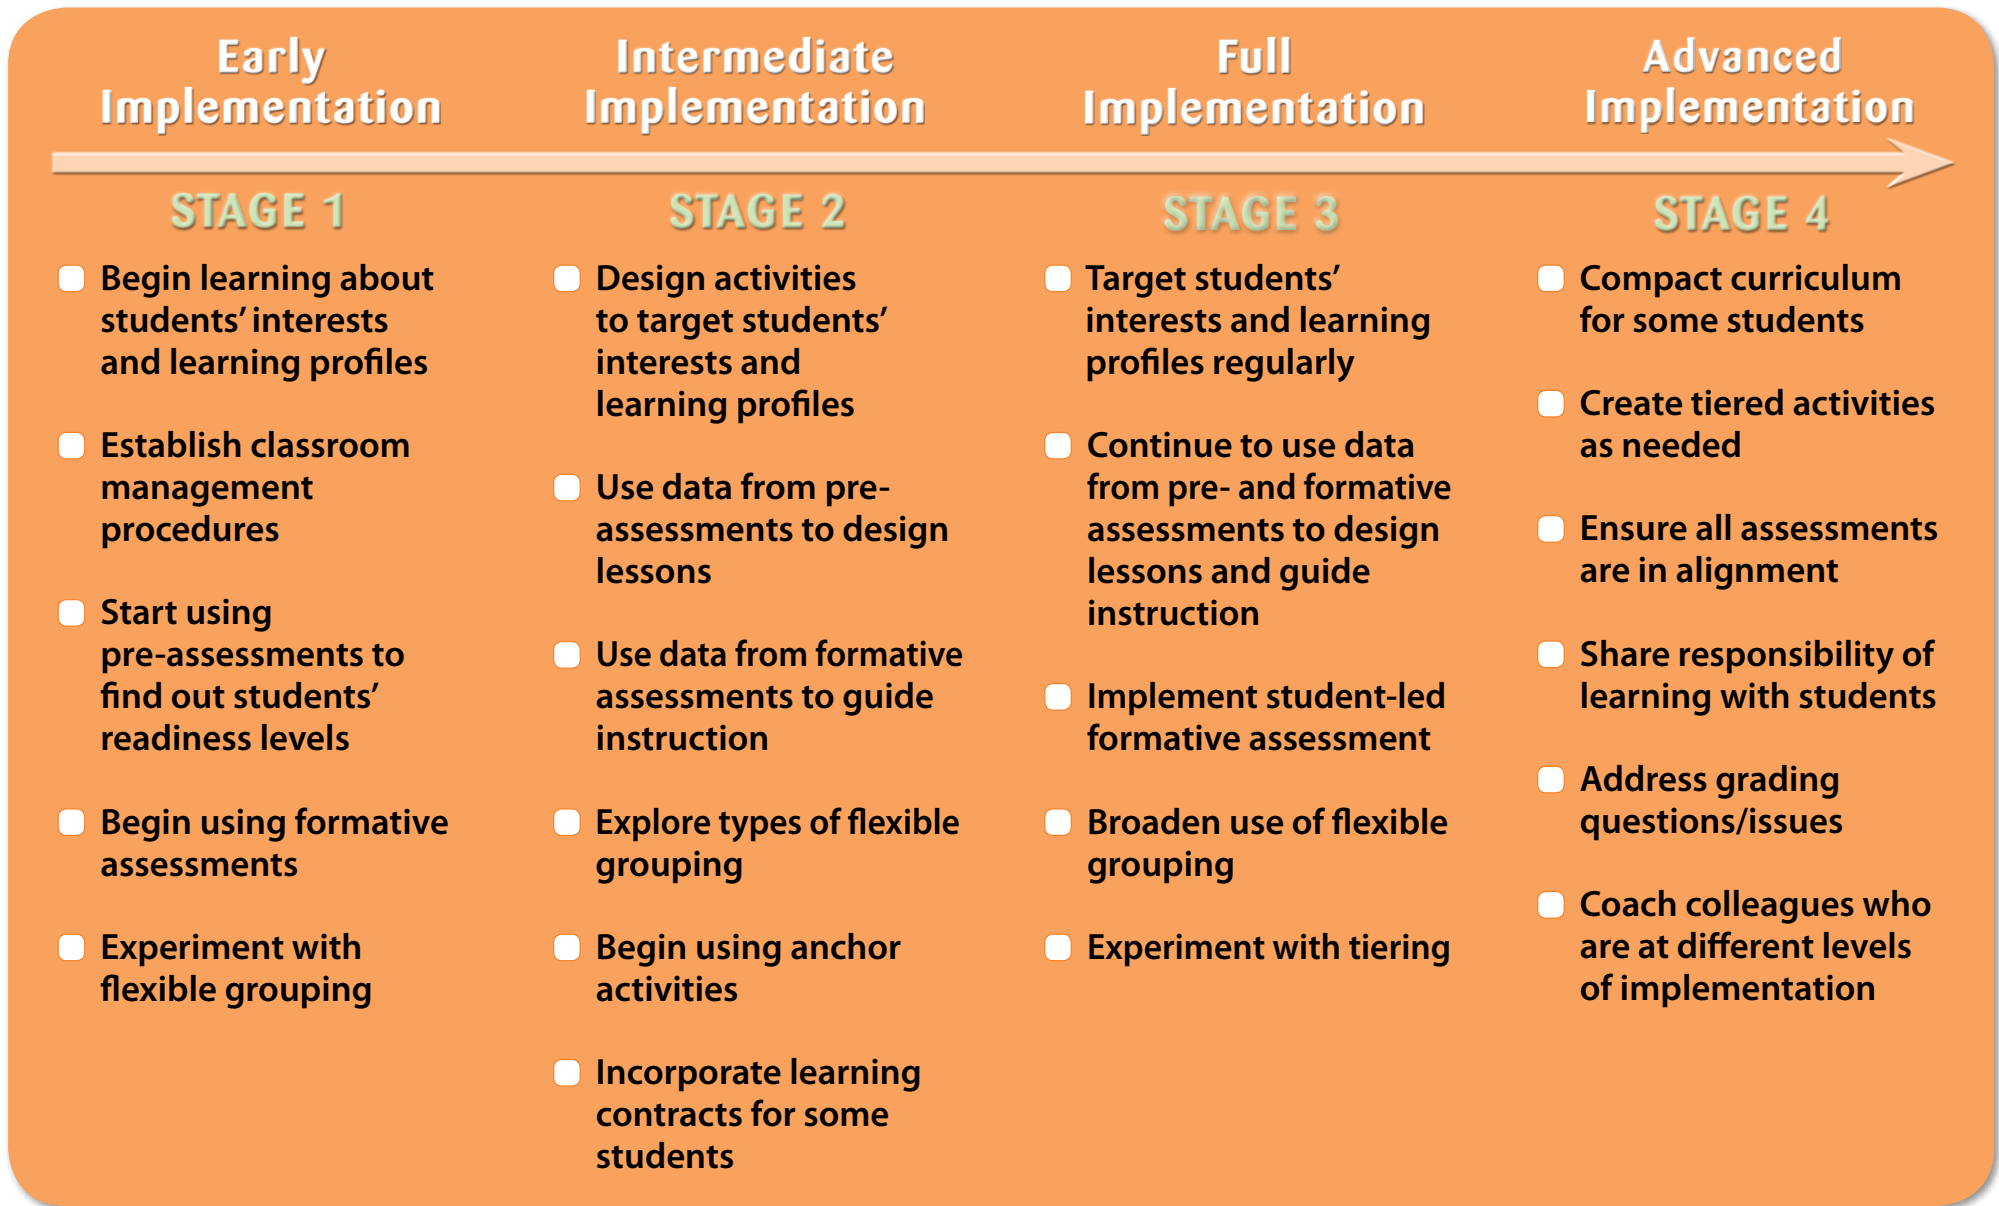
Early Implementation

STAGE 1

- Begin learning about students' interests and learning profiles
- Establish classroom management procedures
- Start using pre-assessments to find out students' readiness levels
- Begin using formative assessments
- Experiment with flexible grouping

Intermediate Implementation

STAGE 2

- Design activities to target students' interests and learning profiles
- Use data from pre-assessments to design lessons
- Use data from formative assessments to guide instruction
- Explore types of flexible grouping
- Begin using anchor activities
- Incorporate learning contracts for some students

Full Implementation

STAGE 3

- Target students' interests and learning profiles regularly
- Continue to use data from pre- and formative assessments to design lessons and guide instruction
- Implement student-led formative assessment
- Broaden use of flexible grouping
- Experiment with tiering

Advanced Implementation

STAGE 4

- Compact curriculum for some students
- Create tiered activities as needed
- Ensure all assessments are in alignment
- Share responsibility of learning with students
- Address grading questions/issues
- Coach colleagues who are at different levels of implementation